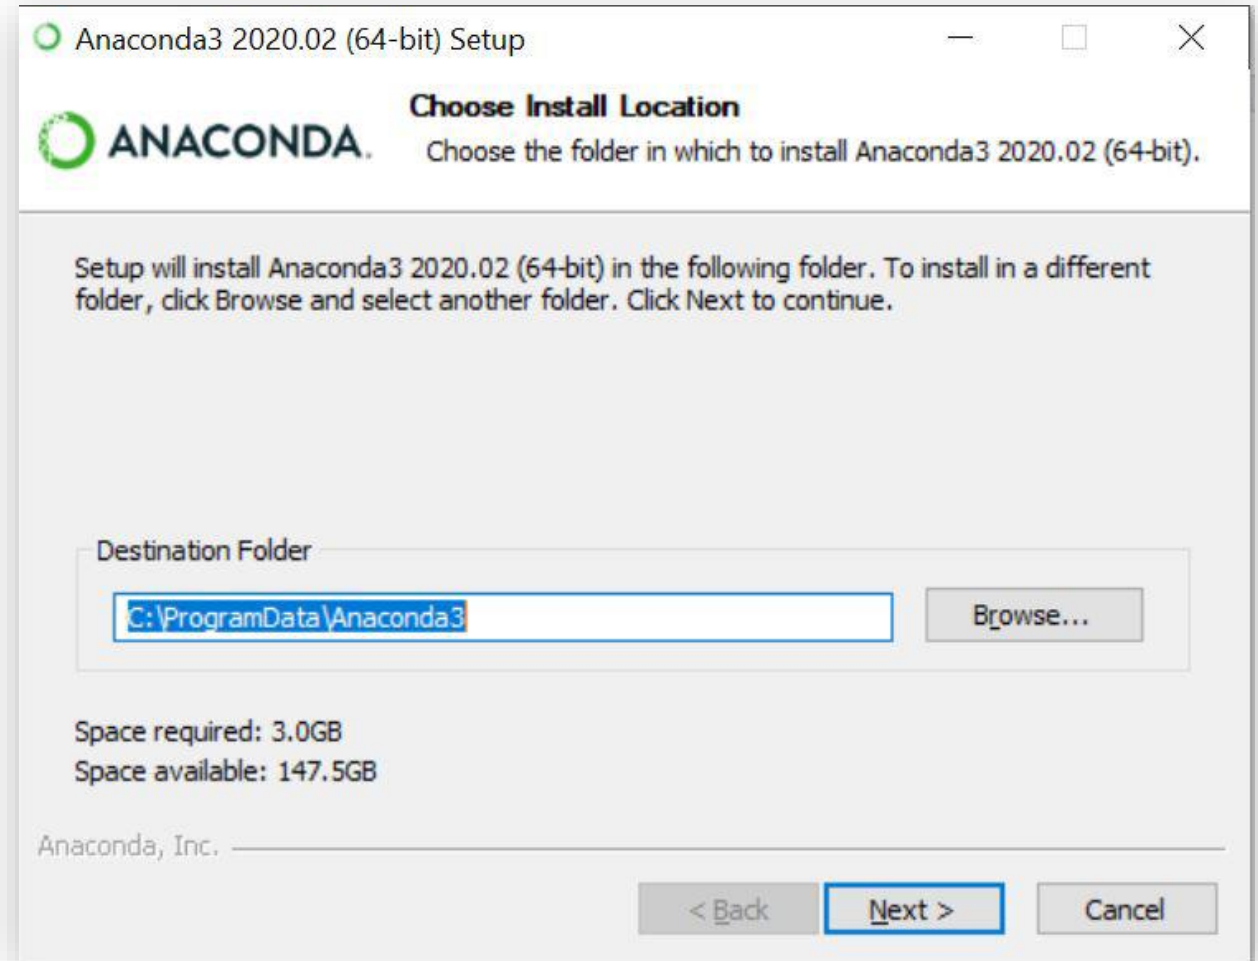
Anaconda3 2020.02 (64-bit) Setup

ANACONDA.

Choose Install Location

Choose the folder in which to install Anaconda3 2020.02 (64-bit).

Setup will install Anaconda3 2020.02 (64-bit) in the following folder. To install in a different folder, click Browse and select another folder. Click Next to continue.

Destination Folder

C:\ProgramData\Anaconda3

Browse...

Space required: 3.0GB
Space available: 147.5GB

Anaconda, Inc.

< Back

Next >

Cancel